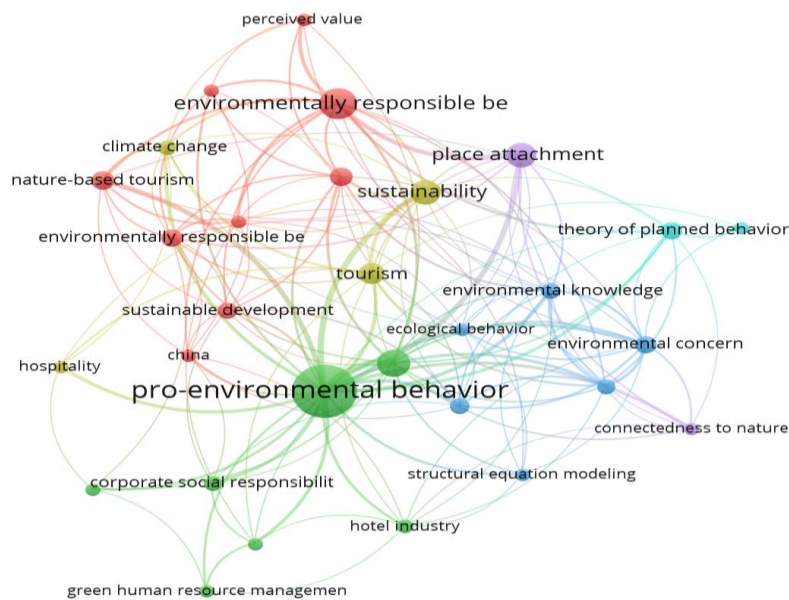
perceived value
environmentally responsible be
climate change
place attachment
nature-based tourism
sustainability
theory of planned behavior
environmentally responsible be
tourism
environmental knowledge
sustainable development
ecological behavior
environmental concern
hospitality
china
pro-environmental behavior
connectedness to nature
structural equation modeling
corporate social responsibilit
hotel industry
green human resource managemen